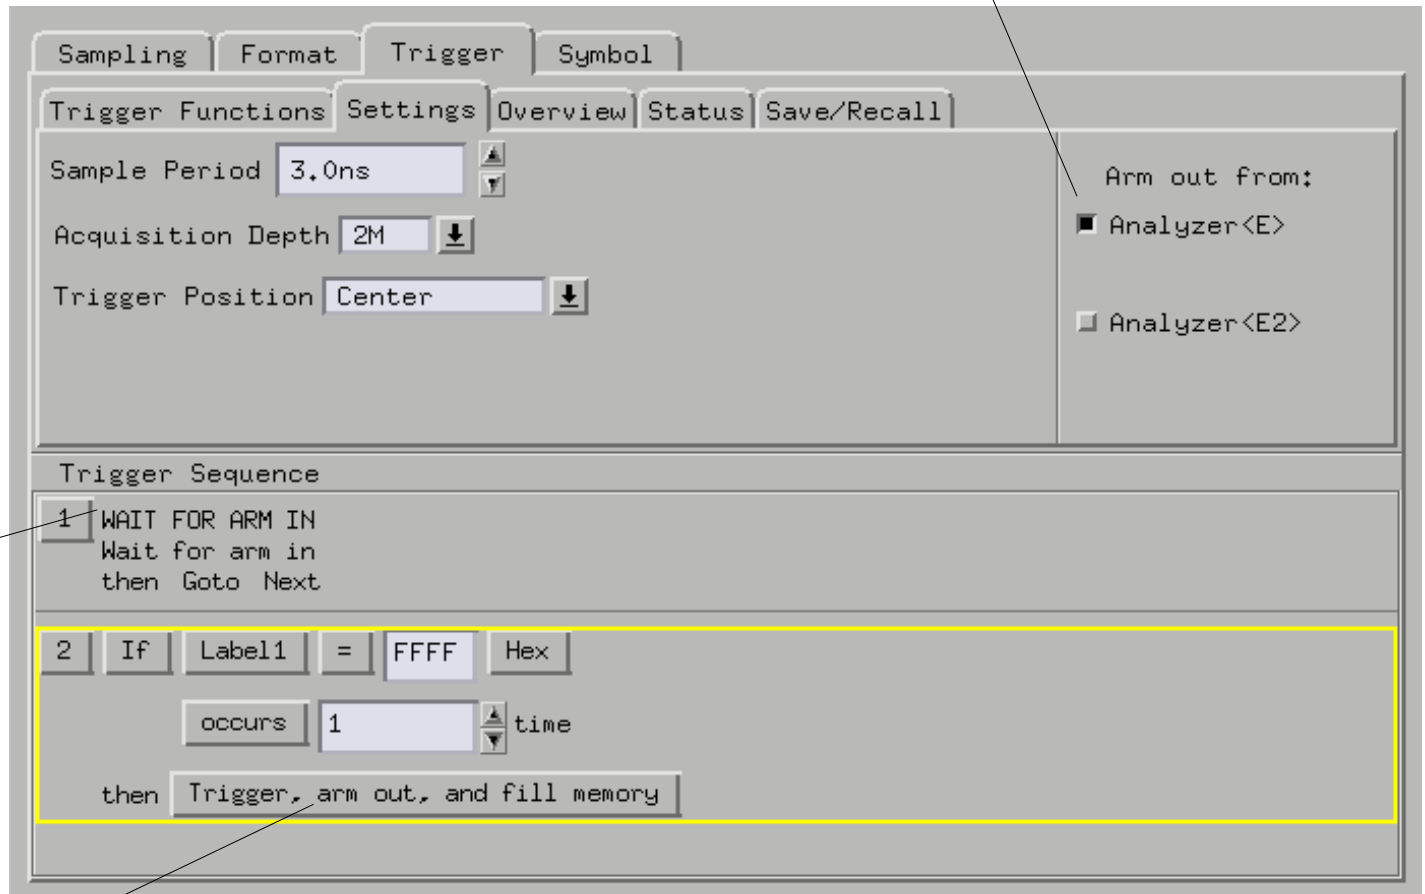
Sampling Format Trigger Symbol

Trigger Functions Settings Overview Status Save/Recall

Sample Period 3.0ns

Acquisition Depth 2M

Trigger Position Center

Arm out from:

Analyzer<E>

Analyzer<E2>

Trigger Sequence

1 WAIT FOR ARM IN
Wait for arm in
then Goto Next

2 If Label1 = FFFF Hex

occurs 1 time

then Trigger, arm out, and fill memory